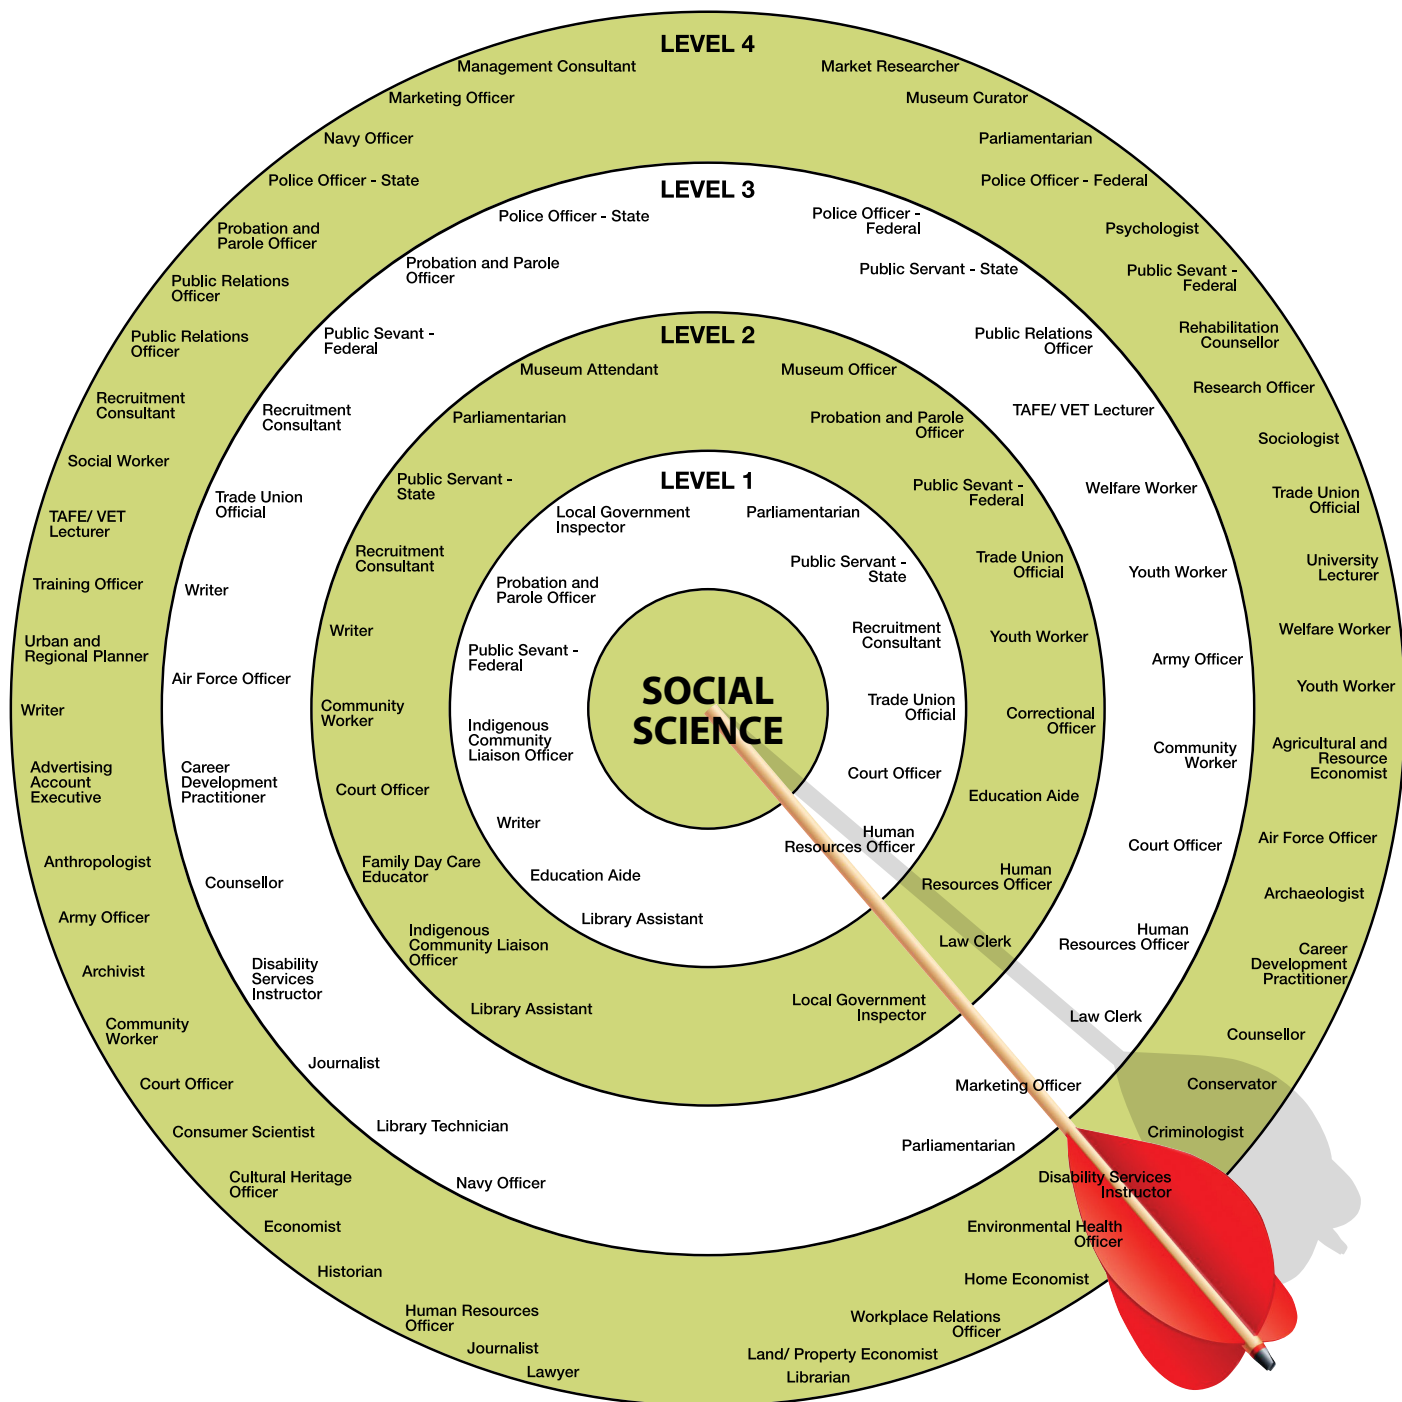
LEVEL 4

Management Consultant
Market Researcher
Marketing Officer
Museum Curator
Navy Officer
Parliamentarian
Police Officer - State
Police Officer - Federal
Probation and Parole Officer
Psychologist
Public Relations Officer
Public Sevant - Federal
Public Relations Officer
Rehabilitation Counsellor
Recruitment Consultant
Research Officer
Social Worker
Sociologist
TAFE/ VET Lecturer
Trade Union Official
Training Officer
University Lecturer
Urban and Regional Planner
Welfare Worker
Writer
Youth Worker
Advertising Account Executive
Agricultural and Resource Economist
Anthropologist
Air Force Officer
Army Officer
Archaeologist
Archivist
Career Development Practitioner
Community Worker
Counsellor
Court Officer
Conservator
Consumer Scientist
Criminologist
Cultural Heritage Officer
Disability Services Instructor
Economist
Environmental Health Officer
Historian
Home Economist
Human Resources Officer
Workplace Relations Officer
Journalist
Land/ Property Economist
Lawyer
Librarian

LEVEL 3

Police Officer - State
Police Officer - Federal
Probation and Parole Officer
Public Servant - State
Public Sevant - Federal
Public Relations Officer
Recruitment Consultant
TAFE/ VET Lecturer
Trade Union Official
Welfare Worker
Writer
Youth Worker
Air Force Officer
Army Officer
Career Development Practitioner
Community Worker
Counsellor
Court Officer
Disability Services Instructor
Human Resources Officer
Law Clerk
Journalist
Marketing Officer
Library Technician
Parliamentarian
Navy Officer

LEVEL 2

Museum Attendant
Museum Officer
Parliamentarian
Probation and Parole Officer
Public Servant - State
Public Sevant - Federal
Recruitment Consultant
Trade Union Official
Writer
Youth Worker
Community Worker
Correctional Officer
Court Officer
Education Aide
Family Day Care Educator
Human Resources Officer
Indigenous Community Liaison Officer
Law Clerk
Library Assistant
Local Government Inspector

LEVEL 1

Local Government Inspector
Parliamentarian
Public Servant - State
Probation and Parole Officer
Recruitment Consultant
Public Sevant - Federal
Trade Union Official
Indigenous Community Liaison Officer
Court Officer
Writer
Human Resources Officer
Education Aide
Library Assistant

SOCIAL SCIENCE